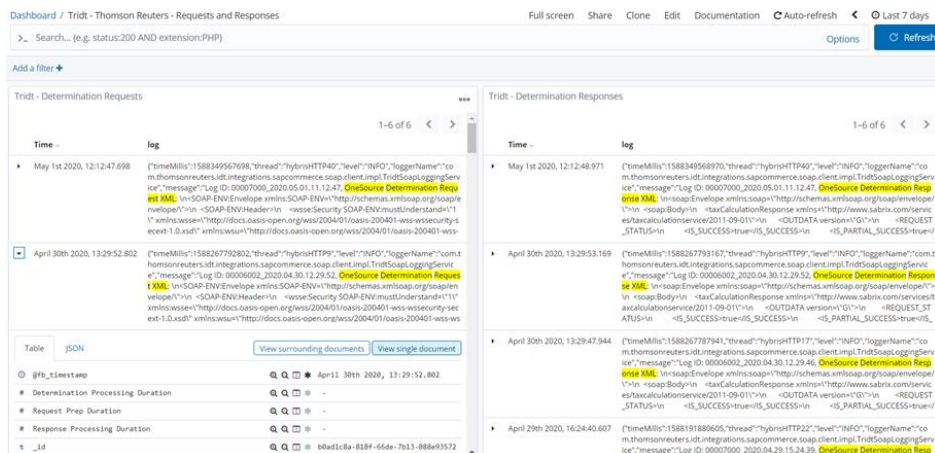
Dashboard / Tridt - Thomson Reuters - Requests and Responses

Full screen Share Clone Edit Documentation Auto-refresh Last 7 days

>_ Search... (e.g. status:200 AND extension:PHP)

Options Refresh

Add a filter +

Tridt - Determination Requests

1-6 of 6

| Time | log |
|---|---|
| May 1st 2020, 12:12:47.698 | {"timeMillis":1588349567698,"thread":"hybrisHTTP40","level":"INFO","loggerName":"com.thomsonreuters.idt.integrations.sapcommerce.soap.client.impl.TridtSoapLoggingService","message":"Log ID: 00007000_2020.05.01.11.12.47, OneSource Determination Request XML: \n<SOAP-ENV:Envelope xmlns:SOAP-ENV=\"http://schemas.xmlsoap.org/soap/envelope/\">\n <SOAP-ENV:Header>\n <wsse:Security SOAP-ENV:mustUnderstand=\"1\" xmlns:wsse=\"http://docs.oasis-open.org/wss/2004/01/oasis-200401-wss-wssecurity-secext-1.0.xsd\" xmlns:wsu=\"http://docs.oasis-open.org/wss/2004/01/oasis-200401-wss- |
| April 30th 2020, 13:29:52.802 | {"timeMillis":1588267792802,"thread":"hybrisHTTP9","level":"INFO","loggerName":"com.thomsonreuters.idt.integrations.sapcommerce.soap.client.impl.TridtSoapLoggingService","message":"Log ID: 00006002_2020.04.30.12.29.52, OneSource Determination Request XML: \n<SOAP-ENV:Envelope xmlns:SOAP-ENV=\"http://schemas.xmlsoap.org/soap/envelope/\">\n <SOAP-ENV:Header>\n <wsse:Security SOAP-ENV:mustUnderstand=\"1\" xmlns:wsse=\"http://docs.oasis-open.org/wss/2004/01/oasis-200401-wss-wssecurity-secext-1.0.xsd\" xmlns:wsu=\"http://docs.oasis-open.org/wss/2004/01/oasis-200401-wss-ws |

Table JSON

View surrounding documents View single document

| | | |
|---|---|---|
| @fb_timestamp | | April 30th 2020, 13:29:52.802 |
| # Determination Processing Duration | | - |
| # Request Prep Duration | | - |
| # Response Processing Duration | | - |
| t _id | | b0ad1c8a-818f-66de-7b13-088e93572 |

Tridt - Determination Responses

1-6 of 6

| Time | log |
|---|---|
| May 1st 2020, 12:12:48.971 | {"timeMillis":1588349568970,"thread":"hybrisHTTP40","level":"INFO","loggerName":"com.thomsonreuters.idt.integrations.sapcommerce.soap.client.impl.TridtSoapLoggingService","message":"Log ID: 00007000_2020.05.01.11.12.47, OneSource Determination Response XML: \n<soap:Envelope xmlns:soap=\"http://schemas.xmlsoap.org/soap/envelope/\">\n <soap:Body>\n <taxCalculationResponse xmlns=\"http://www.sabrix.com/services/taxcalculationservice/2011-09-01\">\n <OUTDATA version=\"G\">\n <REQUEST_STATUS>\n <IS_SUCCESS>true</IS_SUCCESS>\n <IS_PARTIAL_SUCCESS>true</ |
| April 30th 2020, 13:29:53.169 | {"timeMillis":1588267793167,"thread":"hybrisHTTP9","level":"INFO","loggerName":"com.thomsonreuters.idt.integrations.sapcommerce.soap.client.impl.TridtSoapLoggingService","message":"Log ID: 00006002_2020.04.30.12.29.52, OneSource Determination Response XML: \n<soap:Envelope xmlns:soap=\"http://schemas.xmlsoap.org/soap/envelope/\">\n <soap:Body>\n <taxCalculationResponse xmlns=\"http://www.sabrix.com/services/taxcalculationservice/2011-09-01\">\n <OUTDATA version=\"G\">\n <REQUEST_STATUS>\n <IS_SUCCESS>true</IS_SUCCESS>\n <IS_PARTIAL_SUCCESS>true</ |
| April 30th 2020, 13:29:47.944 | {"timeMillis":1588267787941,"thread":"hybrisHTTP17","level":"INFO","loggerName":"com.thomsonreuters.idt.integrations.sapcommerce.soap.client.impl.TridtSoapLoggingService","message":"Log ID: 00006002_2020.04.30.12.29.46, OneSource Determination Response XML: \n<soap:Envelope xmlns:soap=\"http://schemas.xmlsoap.org/soap/envelope/\">\n <soap:Body>\n <taxCalculationResponse xmlns=\"http://www.sabrix.com/services/taxcalculationservice/2011-09-01\">\n <OUTDATA version=\"G\">\n <REQUEST_STATUS>\n <IS_SUCCESS>true</IS_SUCCESS>\n <IS_PARTIAL_SUCCESS>true</ |
| April 29th 2020, 16:24:40.607 | {"timeMillis":1588191880605,"thread":"hybrisHTTP22","level":"INFO","loggerName":"com.thomsonreuters.idt.integrations.sapcommerce.soap.client.impl.TridtSoapLoggingService","message":"Log ID: 00007000_2020.04.29.15.24.39, OneSource Determination Resp |